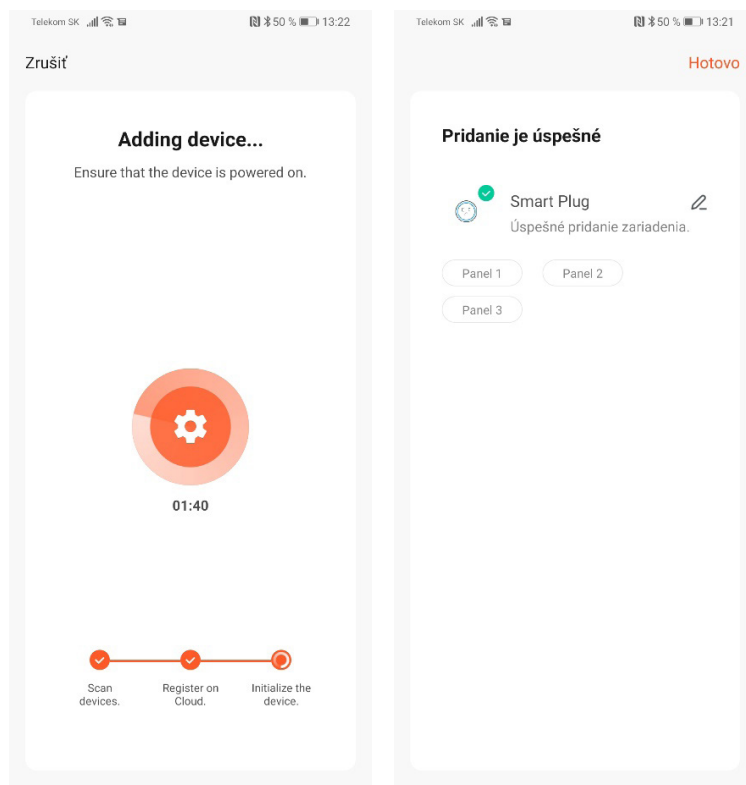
Telekom SK 50 % 13:22

Zrušiť

Adding device...

Ensure that the device is powered on.

01:40

Scan devices.

Register on Cloud.

Initialize the device.

Telekom SK 50 % 13:21

Hotovo

Pridanie je úspešné

Smart Plug

Úspešné pridanie zariadenia.

Panel 1

Panel 2

Panel 3